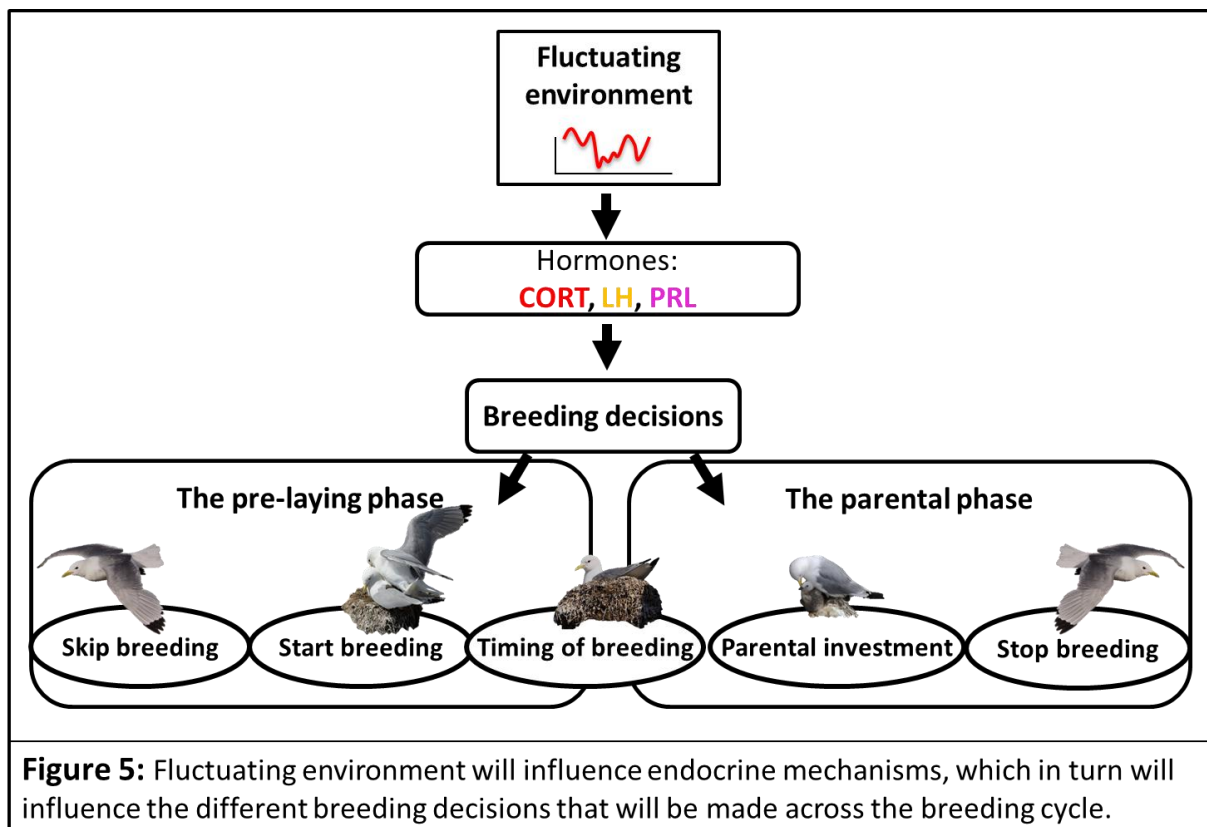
Fluctuating environment

Hormones:
CORT, LH, PRL

Breeding decisions

The pre-laying phase

The parental phase

Skip breeding

Start breeding

Timing of breeding

Parental investment

Stop breeding

**Figure 5:** Fluctuating environment will influence endocrine mechanisms, which in turn will influence the different breeding decisions that will be made across the breeding cycle.